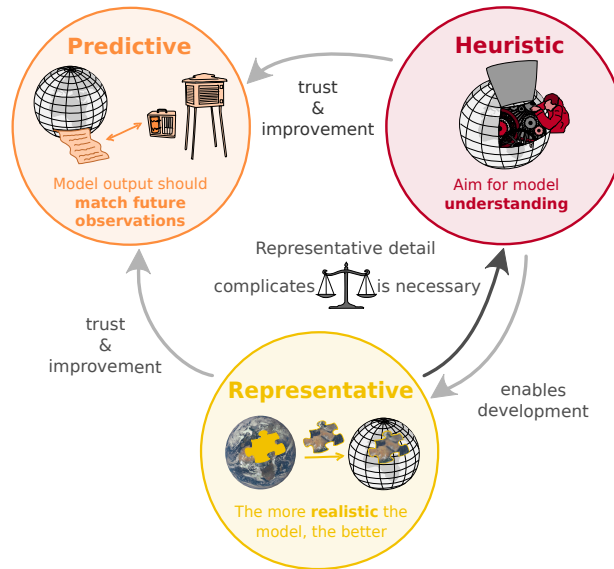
Predictive

Model output should **match future observations**

trust & improvement

Heuristic

Aim for model **understanding**

Representative detail

complicates

is necessary

trust & improvement

enables development

Representative

The more **realistic** the model, the better